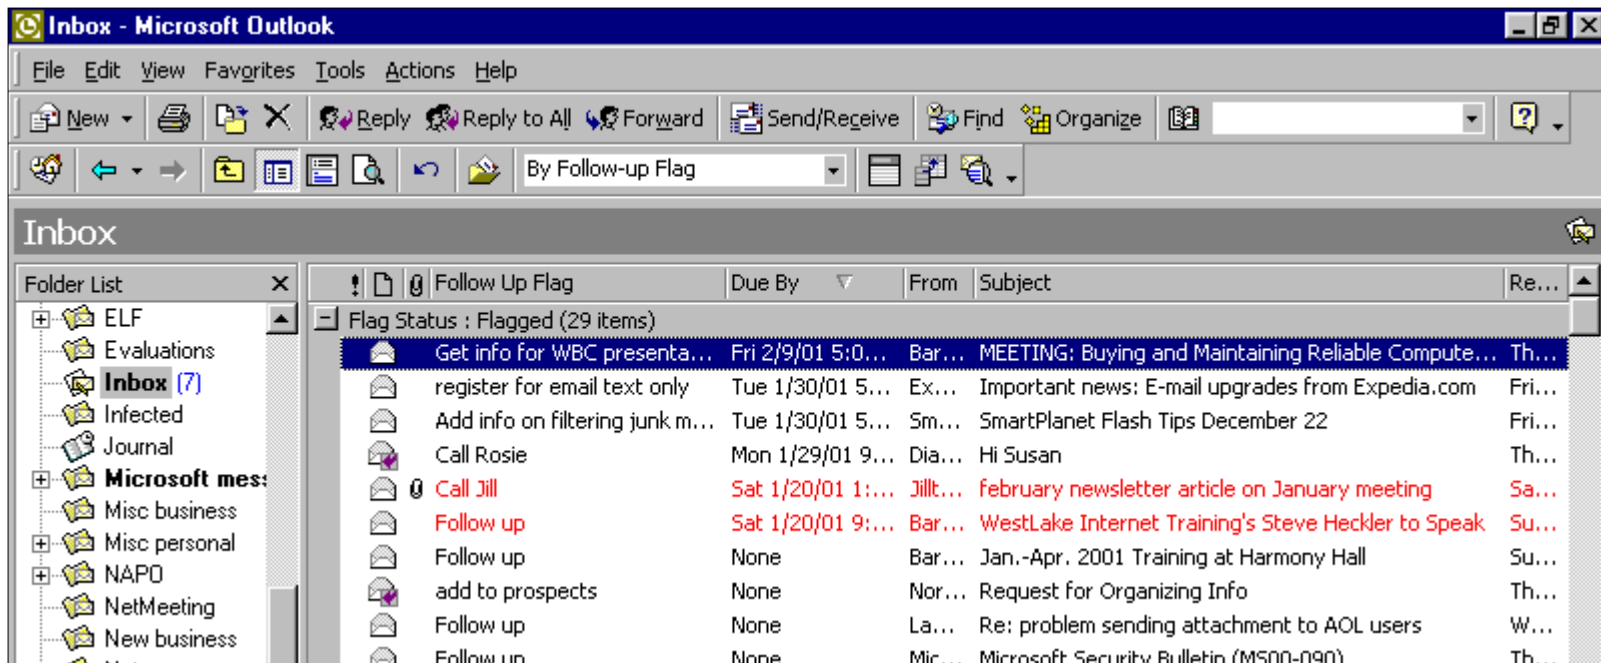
Inbox - Microsoft Outlook

File Edit View Favorites Tools Actions Help

New Reply Reply to All Forward Send/Receive Find Organize

By Follow-up Flag

Inbox

Folder List

ELF
Evaluations
Inbox (7)
Infected
Journal
Microsoft mes:
Misc business
Misc personal
NAPO
NetMeeting
New business

| ! | | | Follow Up Flag | Due By | From | Subject | Re... |
|---|---|---|---|---|---|---|---|
| Flag Status : Flagged (29 items) | | | | | | | |
| | | | Get info for WBC presenta... | Fri 2/9/01 5:0... | Bar... | MEETING: Buying and Maintaining Reliable Compute... | Th... |
| | | | register for email text only | Tue 1/30/01 5... | Ex... | Important news: E-mail upgrades from Expedia.com | Fri... |
| | | | Add info on filtering junk m... | Tue 1/30/01 5... | Sm... | SmartPlanet Flash Tips December 22 | Fri... |
| | | | Call Rosie | Mon 1/29/01 9... | Dia... | Hi Susan | Th... |
| | | | Call Jill | Sat 1/20/01 1:... | Jillt... | february newsletter article on January meeting | Sa... |
| | | | Follow up | Sat 1/20/01 9:... | Bar... | WestLake Internet Training's Steve Heckler to Speak | Su... |
| | | | Follow up | None | Bar... | Jan.-Apr. 2001 Training at Harmony Hall | Su... |
| | | | add to prospects | None | Nor... | Request for Organizing Info | Th... |
| | | | Follow up | None | La... | Re: problem sending attachment to AOL users | W... |
| | | | Follow up | None | Mic... | Microsoft Security Bulletin (MS00-090) | Th... |